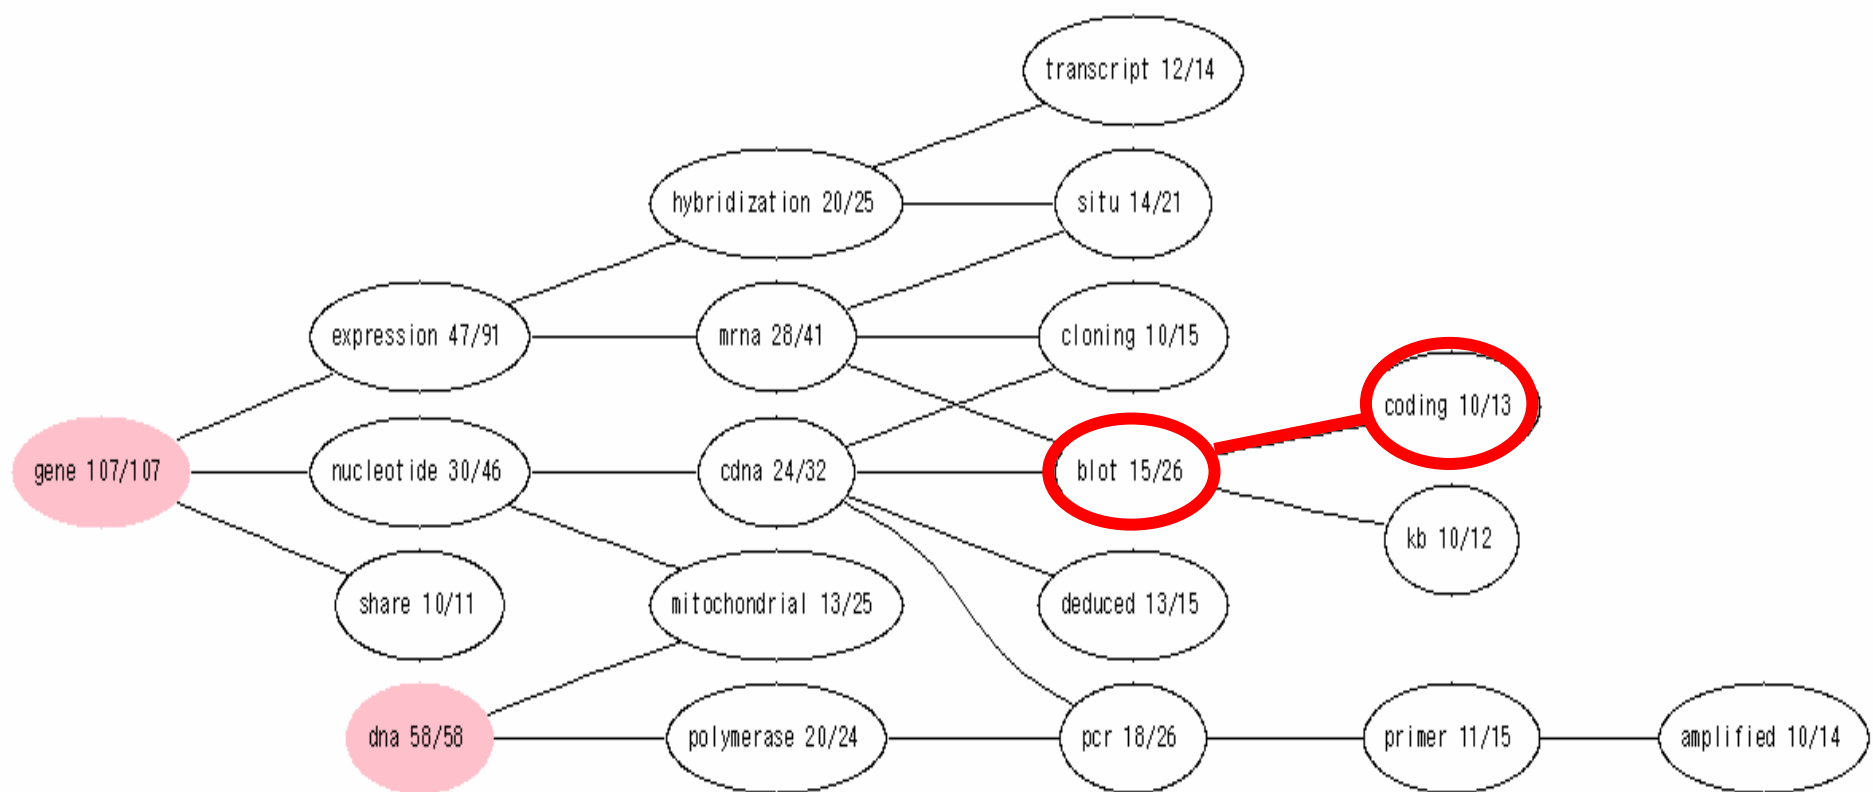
transcript 12/14

hybridization 20/25

situ 14/21

expression 47/91

mrna 28/41

cloning 10/15

coding 10/13

gene 107/107

nucleotide 30/46

cdna 24/32

blot 15/26

kb 10/12

share 10/11

mitochondrial 13/25

deduced 13/15

dna 58/58

polymerase 20/24

pcr 18/26

primer 11/15

amplified 10/14